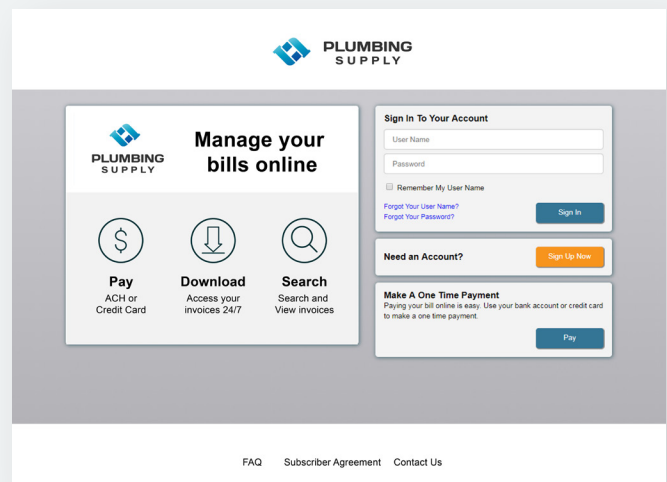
PLUMBING
SUPPLY

PLUMBING
SUPPLY

Manage your bills online

Pay
ACH or Credit Card

Download
Access your invoices 24/7

Search
Search and View invoices

Sign In To Your Account

User Name

Password

Remember My User Name

Forgot Your User Name?
Forgot Your Password?

Sign In

Need an Account?

Sign Up Now

Make A One Time Payment
Paying your bill online is easy. Use your bank account or credit card to make a one time payment.

Pay

FAQ Subscriber Agreement Contact Us